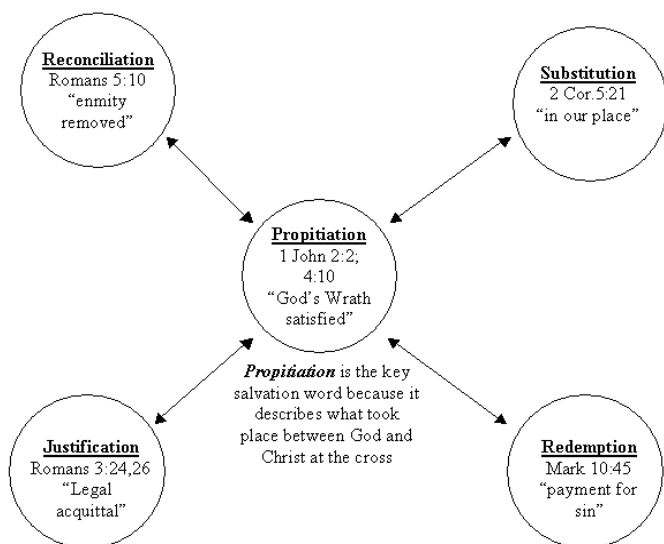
Reconciliation
Romans 5:10
“enmity removed”

Substitution
2 Cor.5:21
“in our place”

Propitiation
1 John 2:2; 4:10
“God’s Wrath satisfied”

Propitiation is the key salvation word because it describes what took place between God and Christ at the cross

Justification
Romans 3:24,26
“Legal acquittal”

Redemption
Mark 10:45
“payment for sin”